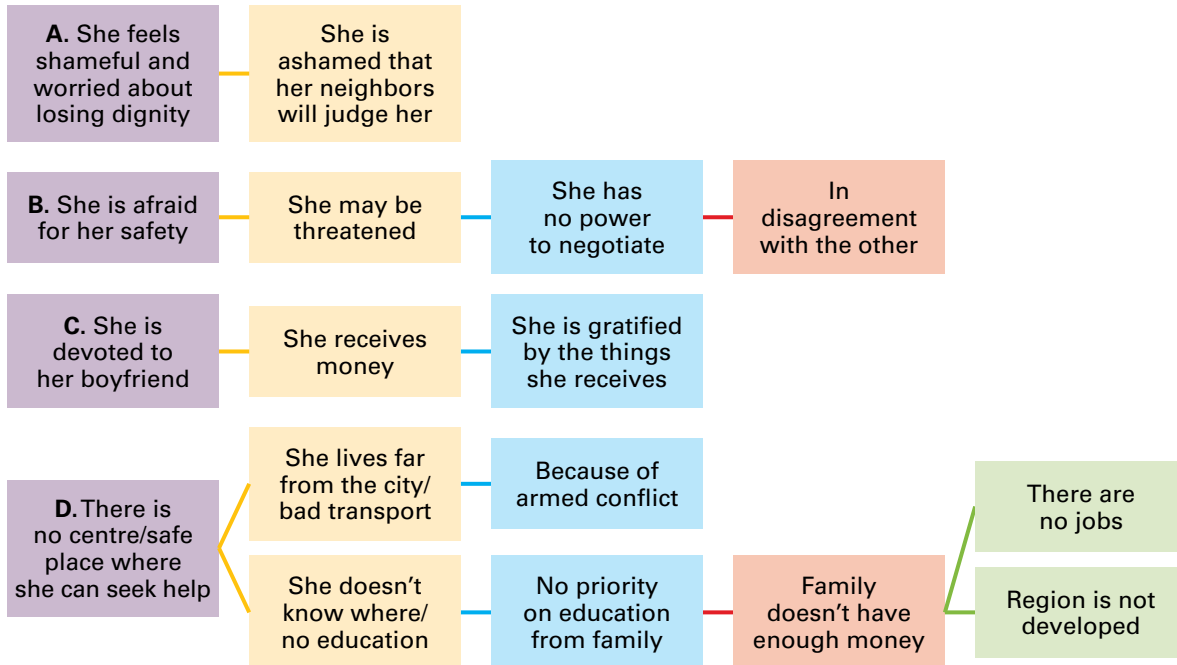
A. She feels shameful and worried about losing dignity

She is ashamed that her neighbors will judge her

B. She is afraid for her safety

She may be threatened

She has no power to negotiate

In disagreement with the other

C. She is devoted to her boyfriend

She receives money

She is gratified by the things she receives

D. There is no centre/safe place where she can seek help

She lives far from the city/ bad transport

Because of armed conflict

She doesn't know where/ no education

No priority on education from family

Family doesn't have enough money

There are no jobs

Region is not developed